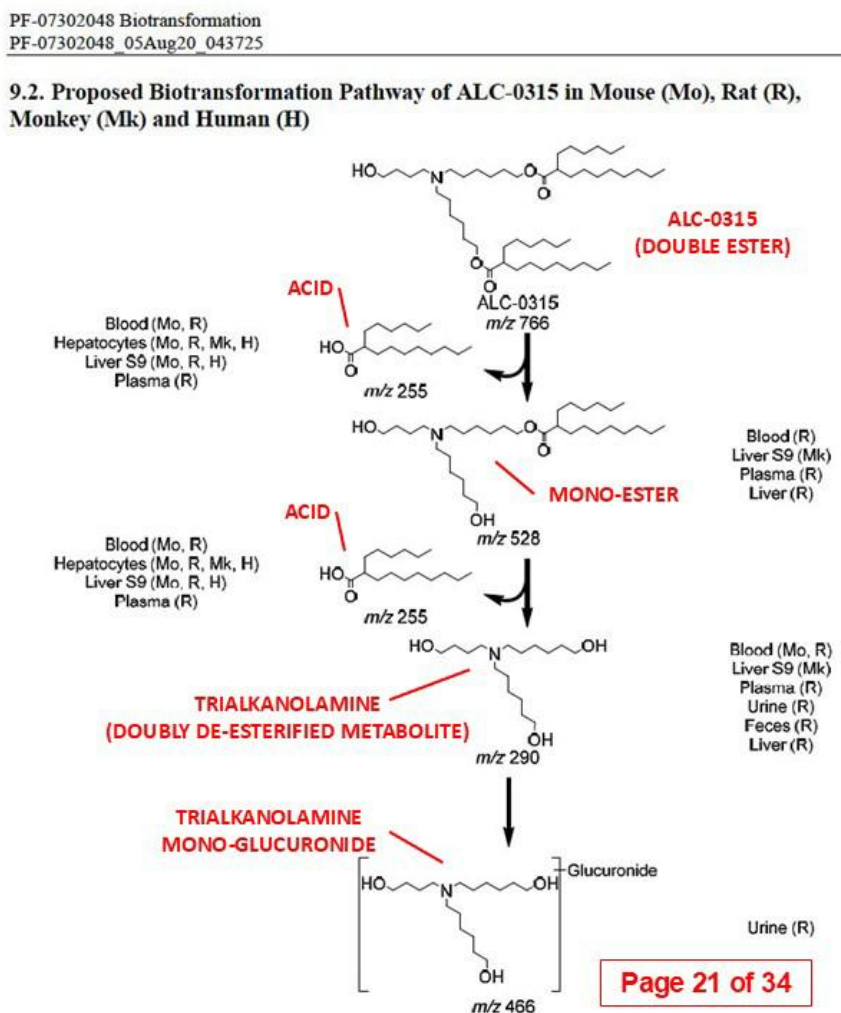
PF-07302048 Biotransformation
PF-07302048_05Aug20_043725

9.2. Proposed Biotransformation Pathway of ALC-0315 in Mouse (Mo), Rat (R), Monkey (Mk) and Human (H)

HO N O O

ALC-0315 (DOUBLE ESTER)

O O

ALC-0315
$m/z$ 766

ACID

Blood (Mo, R)
Hepatocytes (Mo, R, Mk, H)
Liver S9 (Mo, R, H)
Plasma (R)

HO O
$m/z$ 255

HO N O O
OH
$m/z$ 528

MONO-ESTER

Blood (R)
Liver S9 (Mk)
Plasma (R)
Liver (R)

ACID

Blood (Mo, R)
Hepatocytes (Mo, R, Mk, H)
Liver S9 (Mo, R, H)
Plasma (R)

HO O
$m/z$ 255

HO N OH
OH
$m/z$ 290

TRIALKANOLAMINE
(DOUBLY DE-ESTERIFIED METABOLITE)

Blood (Mo, R)
Liver S9 (Mk)
Plasma (R)
Urine (R)
Feces (R)
Liver (R)

TRIALKANOLAMINE
MONO-GLUCURONIDE

HO N OH
OH
Glucuronide
$m/z$ 466

Urine (R)

Page 21 of 34